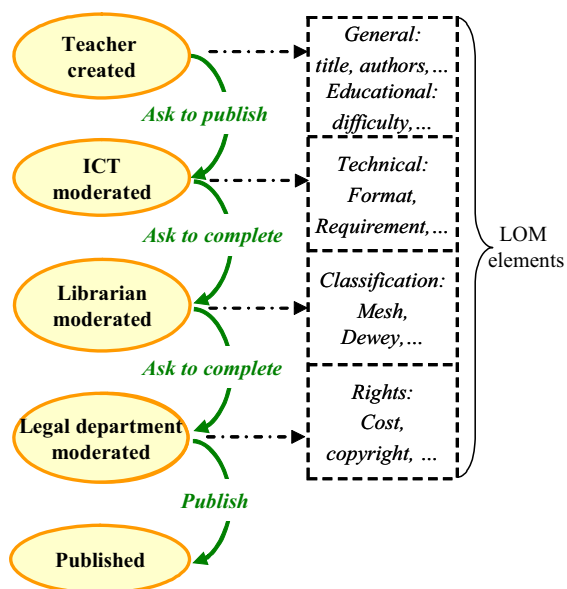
Teacher created

Ask to publish

ICT moderated

Ask to complete

Librarian moderated

Ask to complete

Legal department moderated

Publish

Published

General: title, authors,…
Educational: difficulty,…

Technical: Format, Requirement,…

Classification: Mesh, Dewey,…

Rights: Cost, copyright, …

LOM elements